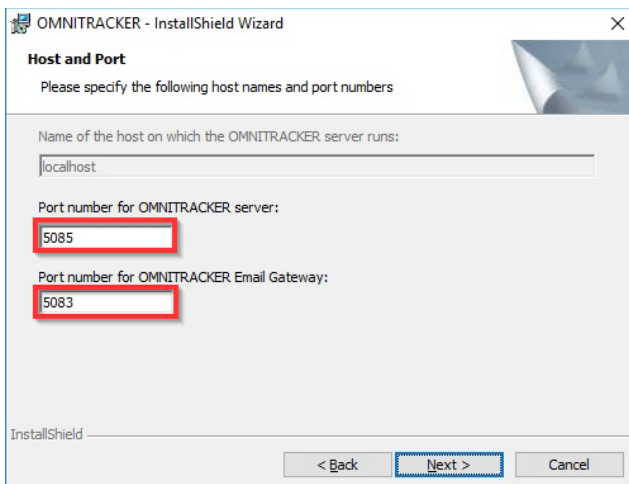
OMNITRACKER - InstallShield Wizard

×

**Host and Port**

Please specify the following host names and port numbers

Name of the host on which the OMNITRACKER server runs:

localhost

Port number for OMNITRACKER server:

5085

Port number for OMNITRACKER Email Gateway:

5083

InstallShield

< Back

Next >

Cancel